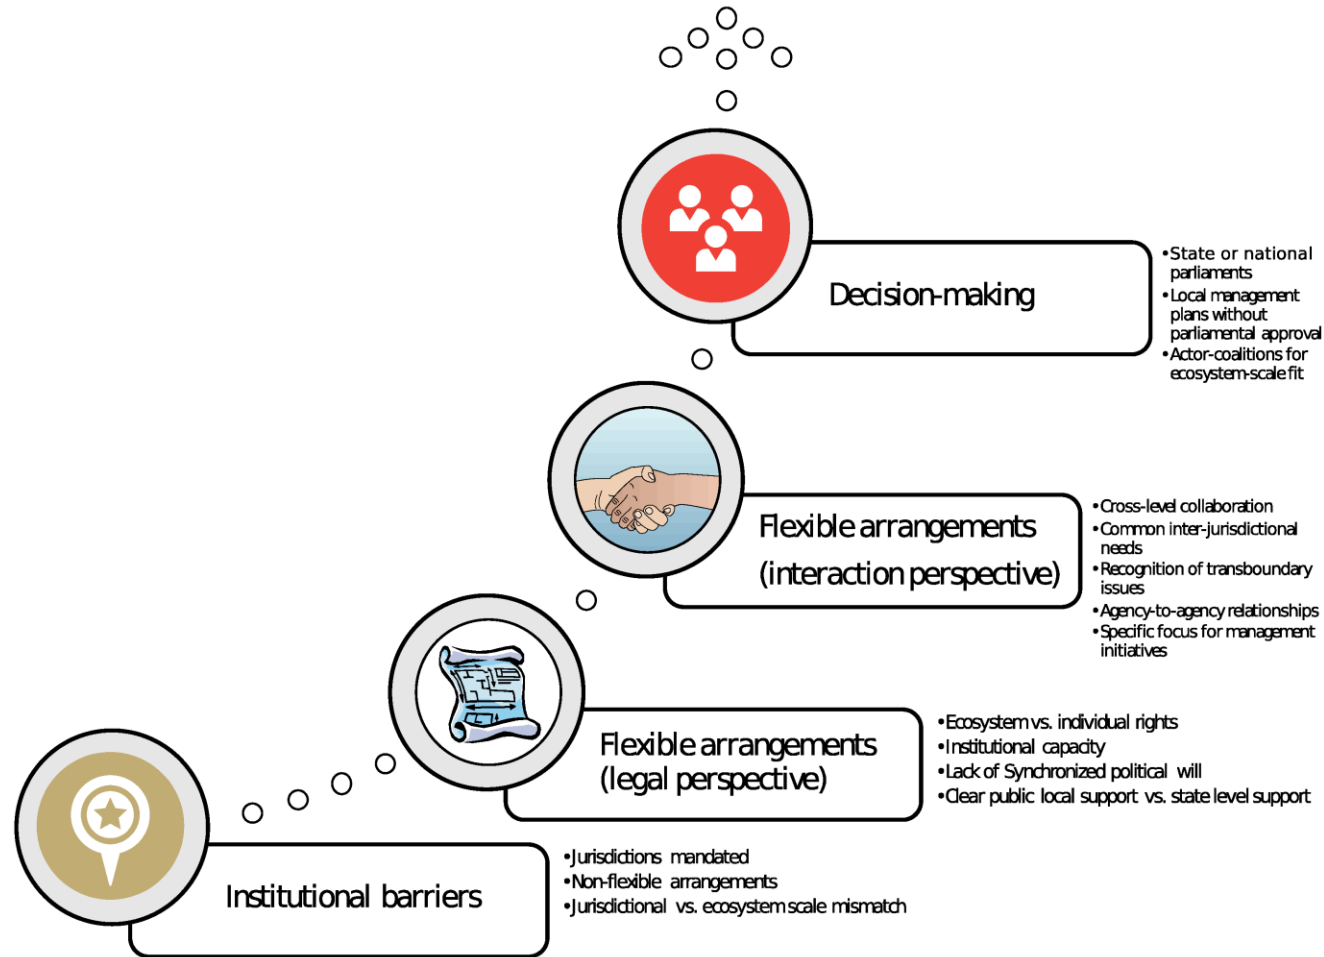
Decision-making

•State or national parliaments
•Local management plans without parliamental approval
•Actor-coalitions for ecosystem-scale fit

Flexible arrangements (interaction perspective)

•Cross-level collaboration
•Common inter-jurisdictional needs
•Recognition of transboundary issues
•Agency-to-agency relationships
•Specific focus for management initiatives

Flexible arrangements (legal perspective)

•Ecosystem vs. individual rights
•Institutional capacity
•Lack of Synchronized political will
•Clear public local support vs. state level support

Institutional barriers

•Jurisdictions mandated
•Non-flexible arrangements
•Jurisdictional vs. ecosystem scale mismatch